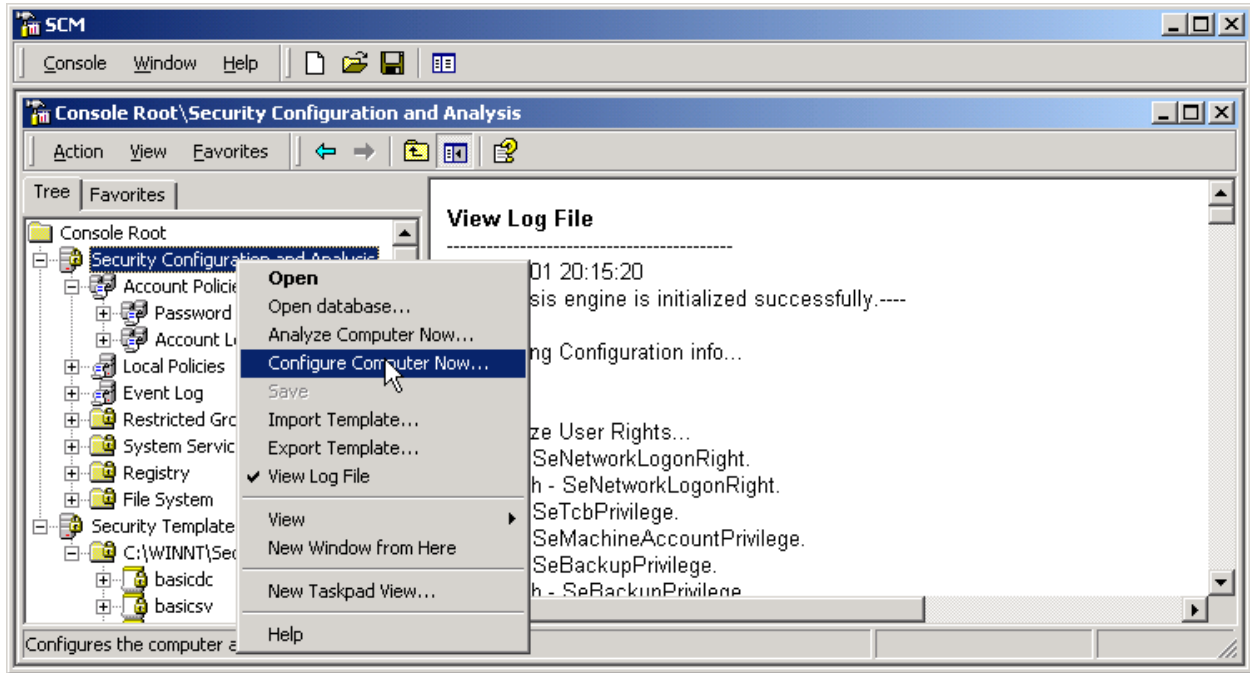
SCM

Console Window Help

Console Root\Security Configuration and Analysis

Action View Favorites

Tree Favorites

Console Root
Security Configuration and Analysis
Account Policie
Password
Account Lo
Local Policies
Event Log
Restricted Gro
System Servic
Registry
File System
Security Template
C:\WINNT\Sec
basicdc
basicsv

Open
Open database...
Analyze Computer Now...
Configure Computer Now...
Save
Import Template...
Export Template...
View Log File
View
New Window from Here
New Taskpad View...
Help

View Log File
------------------------------------------
01 20:15:20
sis engine is initialized successfully.----

ng Configuration info...

ze User Rights...
SeNetworkLogonRight.
h - SeNetworkLogonRight.
SeTcbPrivilege.
SeMachineAccountPrivilege.
SeBackupPrivilege.
h - SeBackupPrivilege.

Configures the computer a